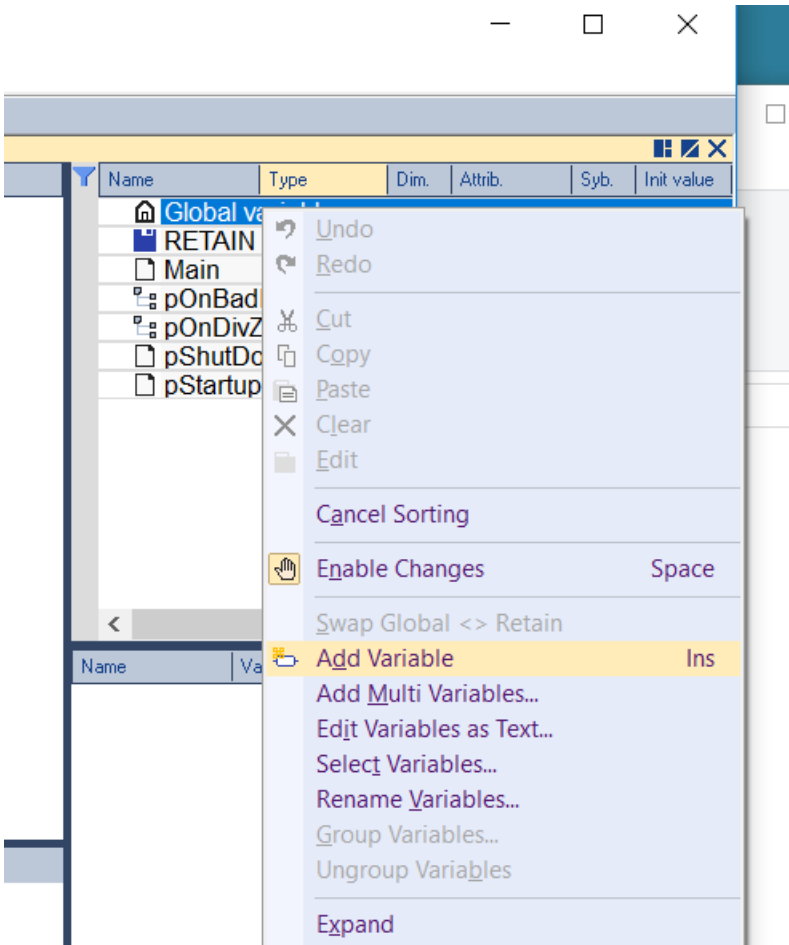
Name | Type | Dim. | Attrib. | Syb. | Init value

Global va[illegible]
RETAIN
Main
pOnBad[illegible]
pOnDivZ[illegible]
pShutDo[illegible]
pStartup

Undo
Redo
Cut
Copy
Paste
Clear
Edit
Cancel Sorting
Enable Changes Space
Swap Global <> Retain
Add Variable Ins
Add Multi Variables...
Edit Variables as Text...
Select Variables...
Rename Variables...
Group Variables...
Ungroup Variables
Expand

Name | Va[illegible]